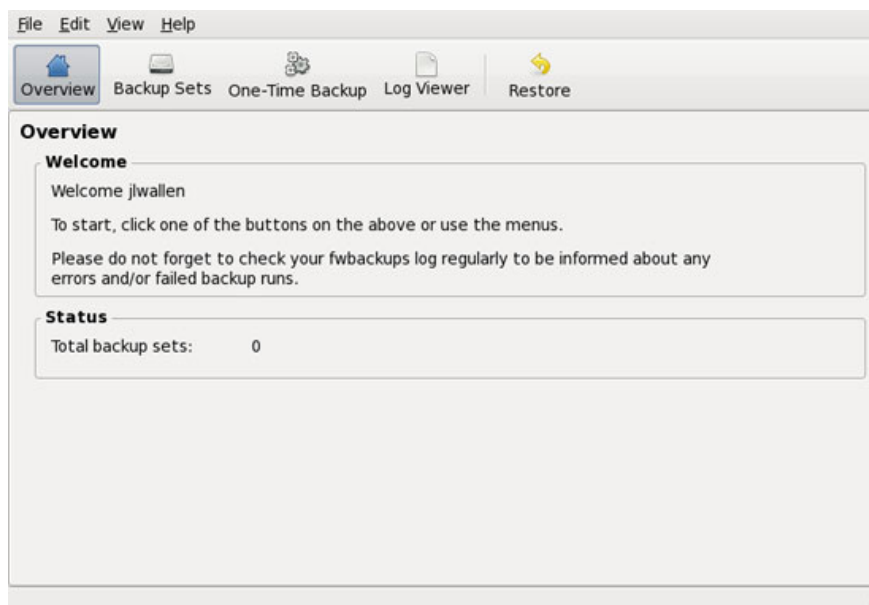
File Edit View Help

Overview Backup Sets One-Time Backup Log Viewer Restore

Overview

Welcome

Welcome jlwallen

To start, click one of the buttons on the above or use the menus.

Please do not forget to check your fwbackups log regularly to be informed about any errors and/or failed backup runs.

Status

Total backup sets: 0